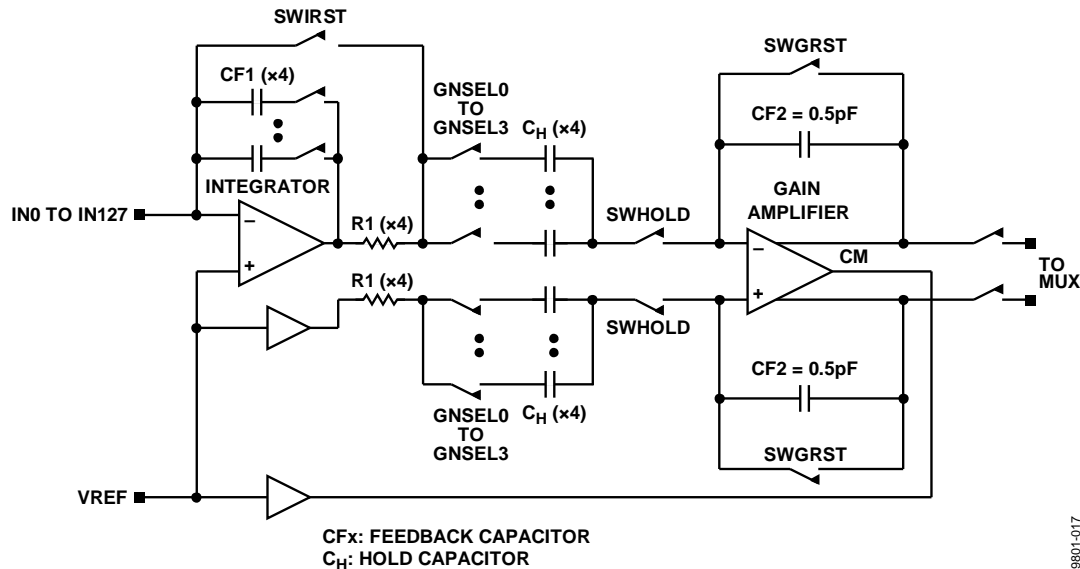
SWIRST

CF1 (×4)

INTEGRATOR

IN0 TO IN127

–

+

R1 (×4)

R1 (×4)

GNSEL0 TO GNSEL3

$C_H$ (×4)

GNSEL0 TO GNSEL3

$C_H$ (×4)

SWHOLD

SWHOLD

SWGRST

CF2 = 0.5pF

GAIN AMPLIFIER

–

+

CM

CF2 = 0.5pF

SWGRST

TO MUX

VREF

CFx: FEEDBACK CAPACITOR
$C_H$: HOLD CAPACITOR

9801-017